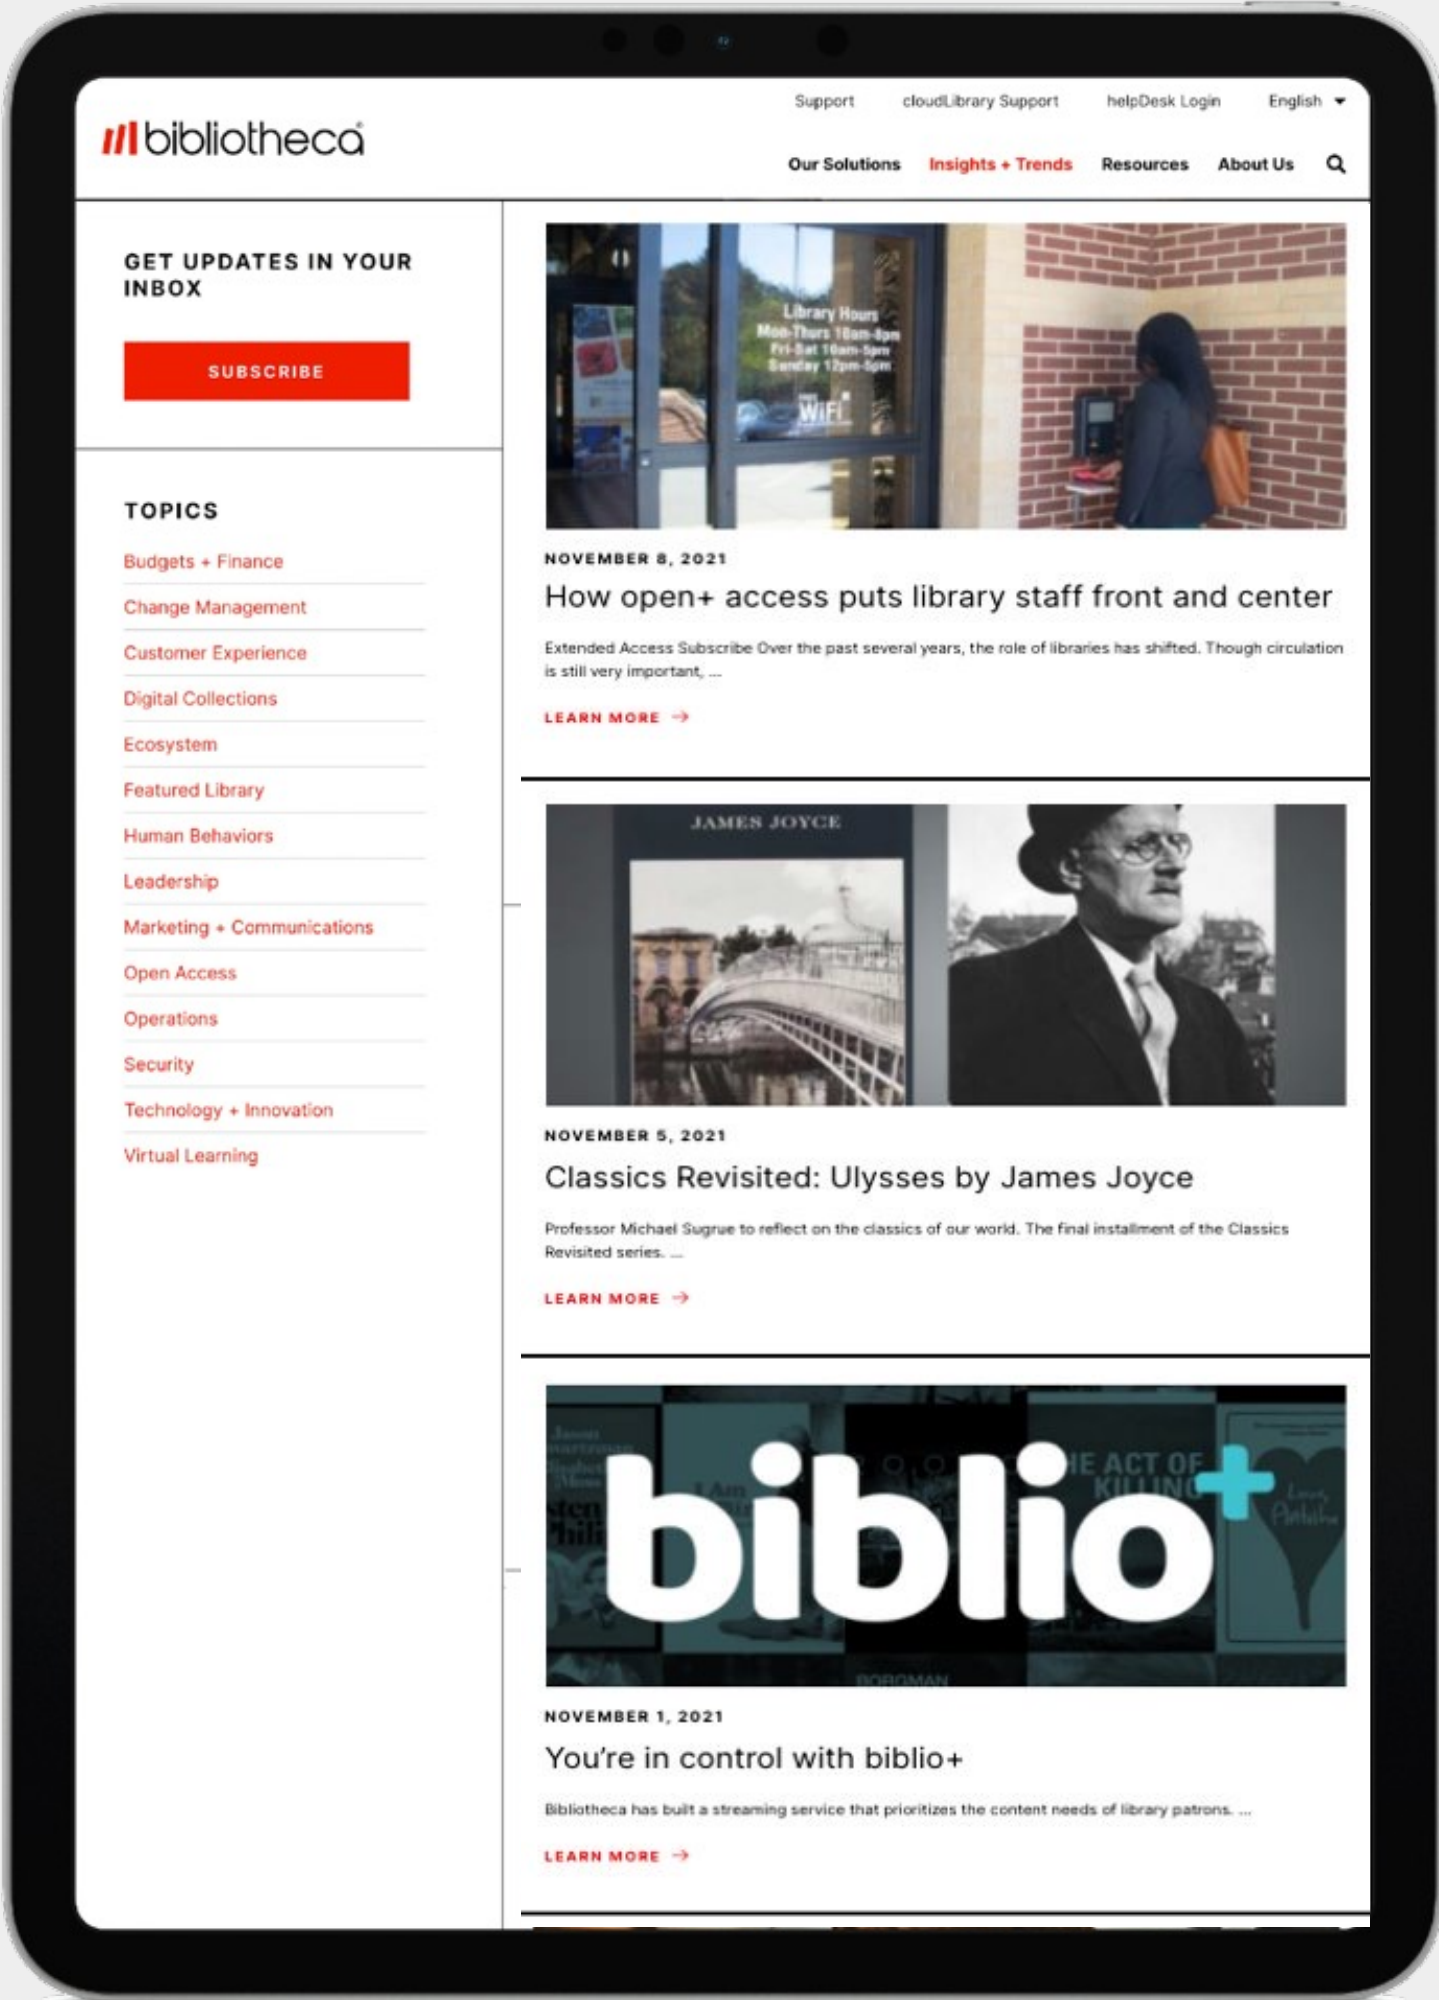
Support cloudLibrary Support helpDesk Login English

bibliotheca

Our Solutions Insights + Trends Resources About Us

GET UPDATES IN YOUR INBOX

SUBSCRIBE

TOPICS

Budgets + Finance
Change Management
Customer Experience
Digital Collections
Ecosystem
Featured Library
Human Behaviors
Leadership
Marketing + Communications
Open Access
Operations
Security
Technology + Innovation
Virtual Learning

Library Hours
Mon-Thurs 10am-8pm
Fri-Sat 10am-5pm
Sunday 12pm-5pm
WiFi

NOVEMBER 8, 2021

How open+ access puts library staff front and center

Extended Access Subscribe Over the past several years, the role of libraries has shifted. Though circulation is still very important, ...

LEARN MORE →

JAMES JOYCE

NOVEMBER 5, 2021

Classics Revisited: Ulysses by James Joyce

Professor Michael Sugrue to reflect on the classics of our world. The final installment of the Classics Revisited series. ...

LEARN MORE →

biblio+

NOVEMBER 1, 2021

You're in control with biblio+

Bibliotheca has built a streaming service that prioritizes the content needs of library patrons. ...

LEARN MORE →